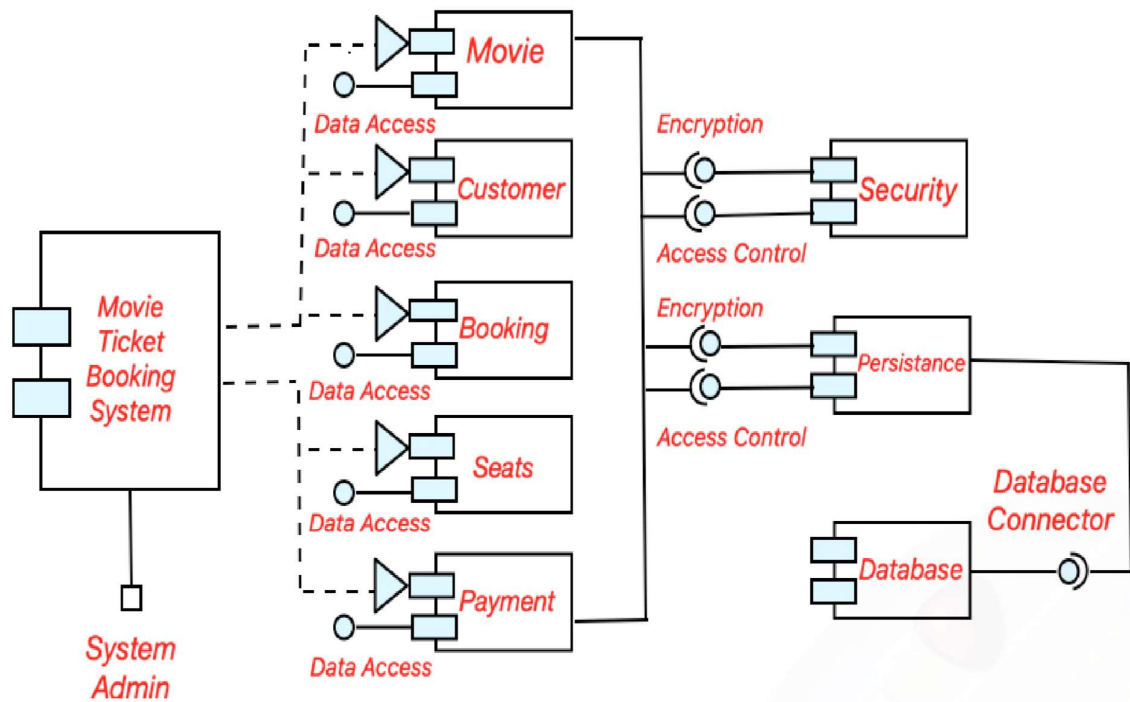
Movie Ticket Booking System

System Admin

Movie

Data Access

Customer

Data Access

Booking

Data Access

Seats

Data Access

Payment

Data Access

Encryption

Access Control

Security

Encryption

Access Control

Persistance

Database Connector

Database